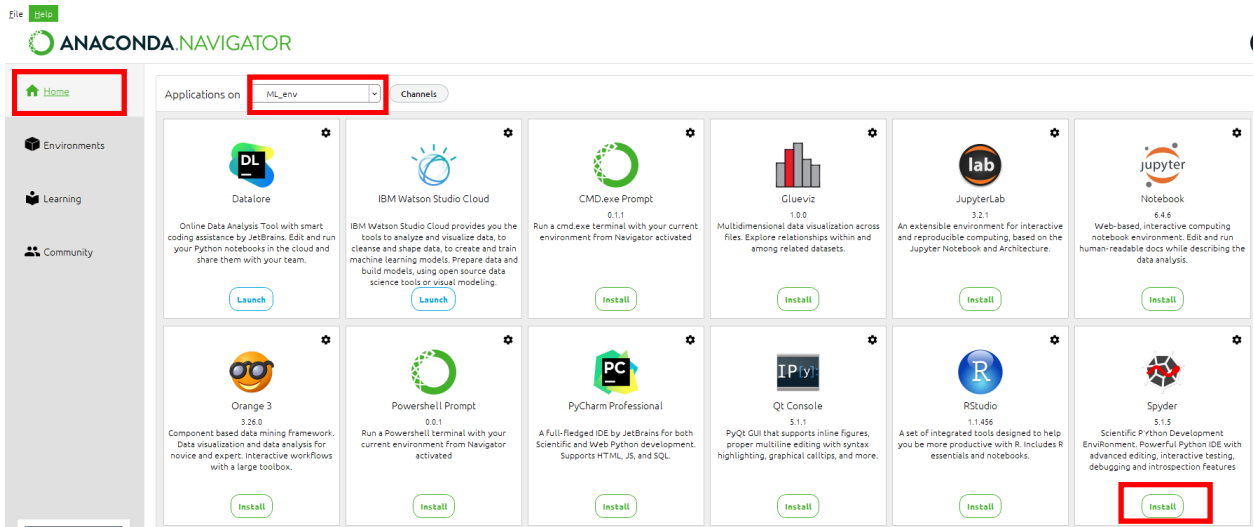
File Help

ANACONDA.NAVIGATOR

Home

Environments

Learning

Community

Applications on ML_env Channels

DL
Datalore
Online Data Analysis Tool with smart coding assistance by JetBrains. Edit and run your Python notebooks in the cloud and share them with your team.
Launch

IBM Watson Studio Cloud
IBM Watson Studio Cloud provides you the tools to analyze and visualize data, to cleanse and shape data, to create and train machine learning models. Prepare data and build models, using open source data science tools or visual modeling.
Launch

CMD.exe Prompt
0.1.1
Run a cmd.exe terminal with your current environment from Navigator activated
Install

Glueviz
1.0.0
Multidimensional data visualization across files. Explore relationships within and among related datasets.
Install

lab
JupyterLab
3.2.1
An extensible environment for interactive and reproducible computing, based on the Jupyter Notebook and Architecture.
Install

jupyter
Notebook
6.4.6
Web-based, interactive computing notebook environment. Edit and run human-readable docs while describing the data analysis.
Install

Orange 3
3.26.0
Component based data mining framework. Data visualization and data analysis for novice and expert. Interactive workflows with a large toolbox.
Install

Powershell Prompt
0.0.1
Run a Powershell terminal with your current environment from Navigator activated
Install

PC
PyCharm Professional
A full-fledged IDE by JetBrains for both Scientific and Web Python development. Supports HTML, JS, and SQL.
Install

IP[y]:
Qt Console
5.1.1
PyQt GUI that supports inline figures, proper multiline editing with syntax highlighting, graphical calltips, and more.
Install

R
RStudio
1.1.456
A set of integrated tools designed to help you be more productive with R. Includes R essentials and notebooks.
Install

Spyder
5.1.5
Scientific PYthon Development EnviRonment. Powerful Python IDE with advanced editing, interactive testing, debugging and introspection features
Install